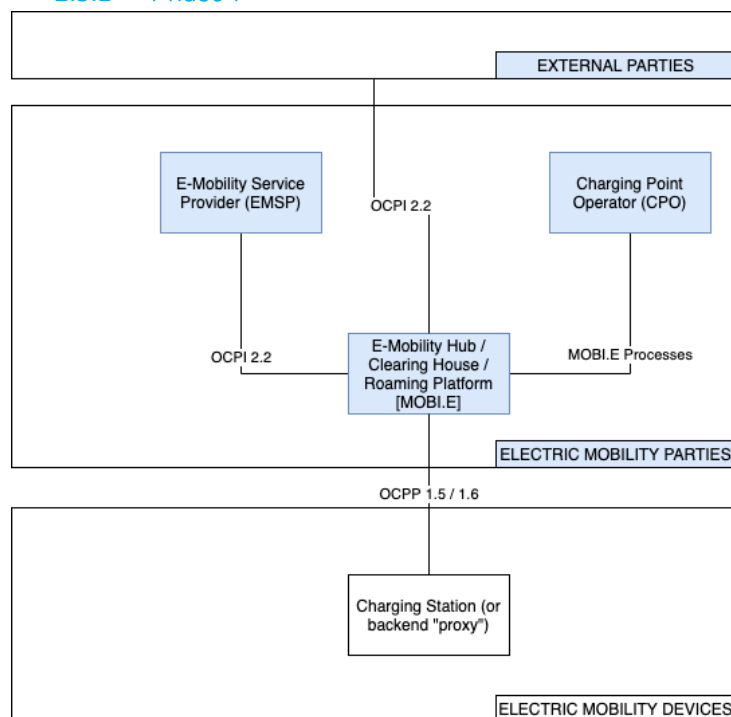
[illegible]

EXTERNAL PARTIES

E-Mobility Service Provider (EMSP)

OCPI 2.2

Charging Point Operator (CPO)

OCPI 2.2

E-Mobility Hub / Clearing House / Roaming Platform [MOBI.E]

MOBI.E Processes

ELECTRIC MOBILITY PARTIES

OCPP 1.5 / 1.6

Charging Station (or backend "proxy")

ELECTRIC MOBILITY DEVICES